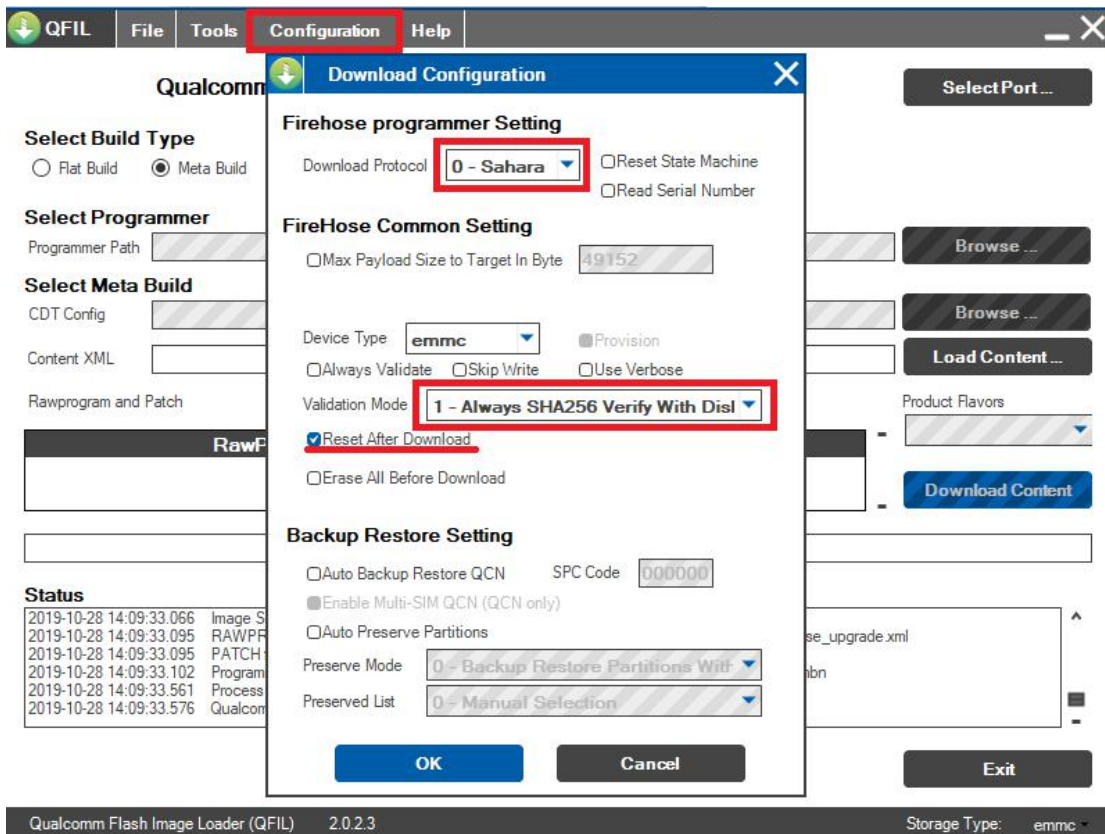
QFIL File Tools Configuration Help

Qualcomm

Select Port ...

Select Build Type
Flat Build Meta Build

Select Programmer
Programmer Path

Select Meta Build
CDT Config

Content XML

Rawprogram and Patch

RawP

Browse ...

Browse ...

Load Content ...

Product Flavors

Download Content

Status
2019-10-28 14:09:33.066 Image S
2019-10-28 14:09:33.095 RAWPR
2019-10-28 14:09:33.095 PATCH
2019-10-28 14:09:33.102 Program
2019-10-28 14:09:33.561 Process
2019-10-28 14:09:33.576 Qualcom

se_upgrade.xml
nbn

Exit

Download Configuration

Firehose programmer Setting
Download Protocol 0 - Sahara
Reset State Machine
Read Serial Number

FireHose Common Setting
Max Payload Size to Target In Byte 49152

Device Type emmc
Provision
Always Validate Skip Write Use Verbose
Validation Mode 1 - Always SHA256 Verify With Disl
Reset After Download
Erase All Before Download

Backup Restore Setting
Auto Backup Restore QCN SPC Code 000000
Enable Multi-SIM QCN (QCN only)
Auto Preserve Partitions
Preserve Mode 0 - Backup Restore Partitions With
Preserved List 0 - Manual Selection

OK Cancel

Qualcomm Flash Image Loader (QFIL) 2.0.2.3 Storage Type: emmc